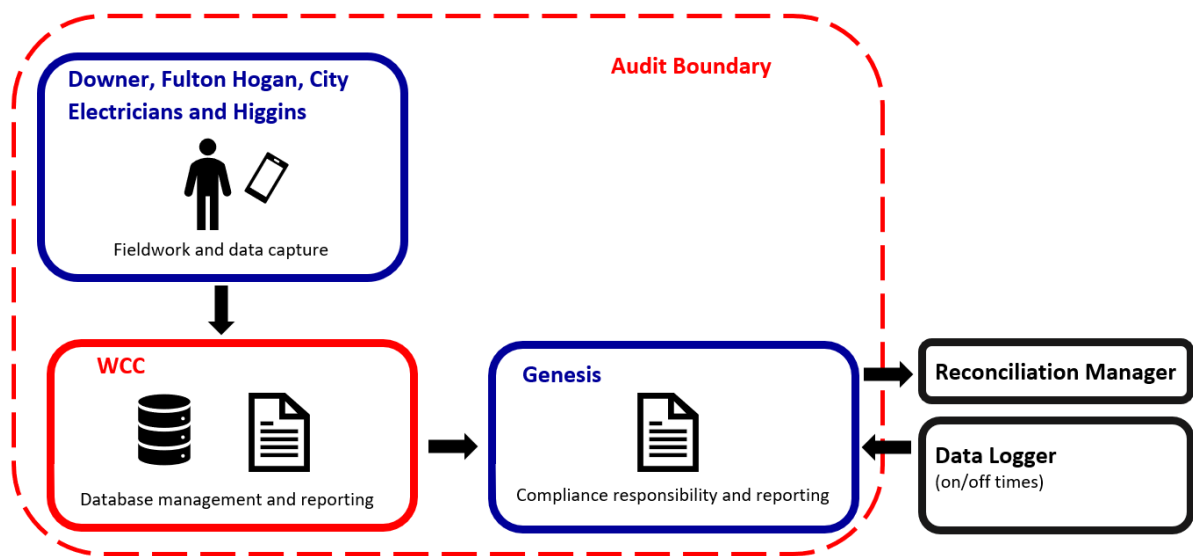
Audit Boundary

Downer, Fulton Hogan, City Electricians and Higgins

Fieldwork and data capture

WCC

Database management and reporting

Genesis

Compliance responsibility and reporting

Reconciliation Manager

Data Logger
(on/off times)